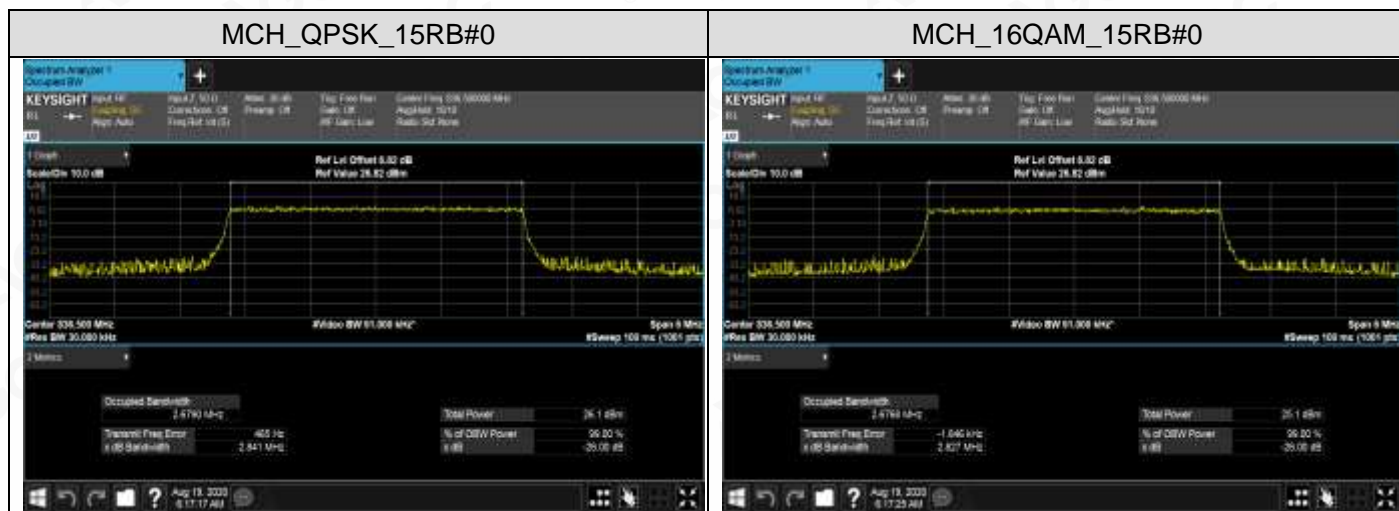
| MCH_QPSK_15RB#0 | MCH_16QAM_15RB#0 |
|---|---|
| Spectrum Analyzer 1 Occupied BW | Spectrum Analyzer 1 Occupied BW |
| KEYSIGHT | KEYSIGHT |
| Ref Lvl Offset 8.82 dB Ref Value 26.82 dBm | Ref Lvl Offset 8.82 dB Ref Value 26.82 dBm |
| Scale/Div 10.0 dB | Scale/Div 10.0 dB |
| Center 836.500 MHz #Res BW 30.000 kHz #Video BW 91.000 kHz* Span 6 MHz #Sweep 100 ms (1001 pts) | Center 836.500 MHz #Res BW 30.000 kHz #Video BW 91.000 kHz* Span 6 MHz #Sweep 100 ms (1001 pts) |
| 2 Metrics | 2 Metrics |
| Occupied Bandwidth 2.6790 MHz | Occupied Bandwidth 2.6768 MHz |
| Total Power 25.1 dBm | Total Power 25.1 dBm |
| Transmit Freq Error 465 Hz | Transmit Freq Error -1.046 kHz |
| x dB Bandwidth 2.841 MHz | x dB Bandwidth 2.827 MHz |
| % of OBW Power 99.00 % | % of OBW Power 99.00 % |
| x dB -26.00 dB | x dB -26.00 dB |
| Aug 19, 2020 6:17:17 AM | Aug 19, 2020 6:17:25 AM |